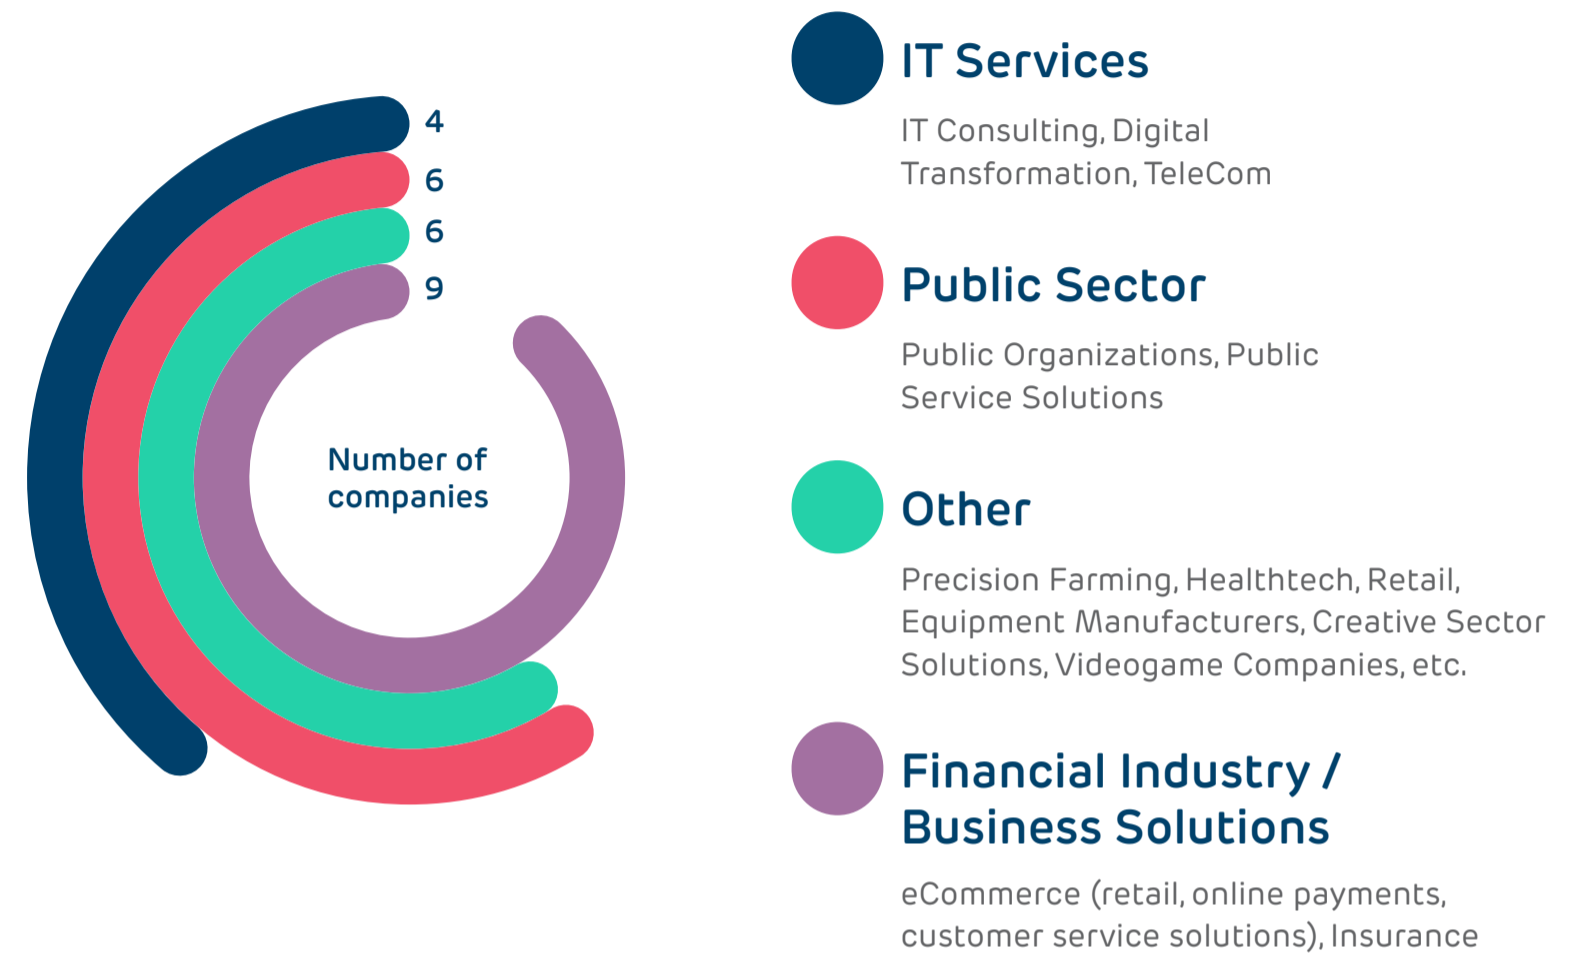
4
6
6
9

Number of companies

IT Services

IT Consulting, Digital Transformation, TeleCom

Public Sector

Public Organizations, Public Service Solutions

Other

Precision Farming, Healthtech, Retail, Equipment Manufacturers, Creative Sector Solutions, Videogame Companies, etc.

Financial Industry / Business Solutions

eCommerce (retail, online payments, customer service solutions), Insurance